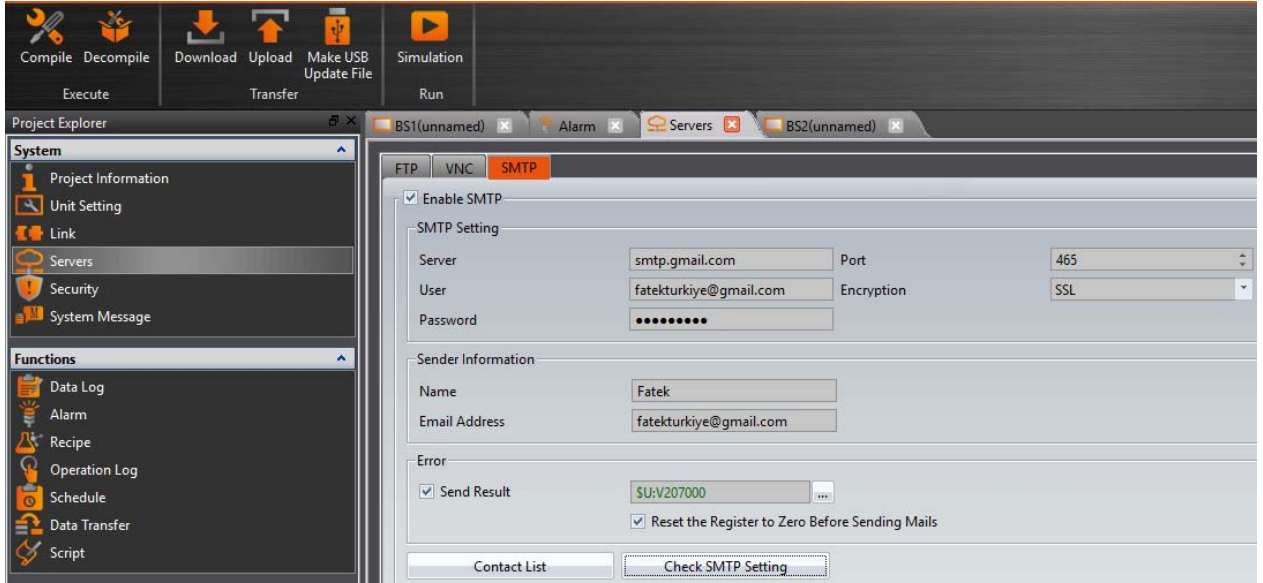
Compile Decompile
Execute

Download Upload Make USB Update File
Transfer

Simulation
Run

Project Explorer

System
Project Information
Unit Setting
Link
Servers
Security
System Message

Functions
Data Log
Alarm
Recipe
Operation Log
Schedule
Data Transfer
Script

BS1(unnamed) Alarm Servers BS2(unnamed)

FTP VNC SMTP

☑ Enable SMTP

SMTP Setting
Server smtp.gmail.com Port 465
User fatekturkiye@gmail.com Encryption SSL
Password ●●●●●●●●●

Sender Information
Name Fatek
Email Address fatekturkiye@gmail.com

Error
☑ Send Result $U:V207000 ...
☑ Reset the Register to Zero Before Sending Mails

Contact List
Check SMTP Setting